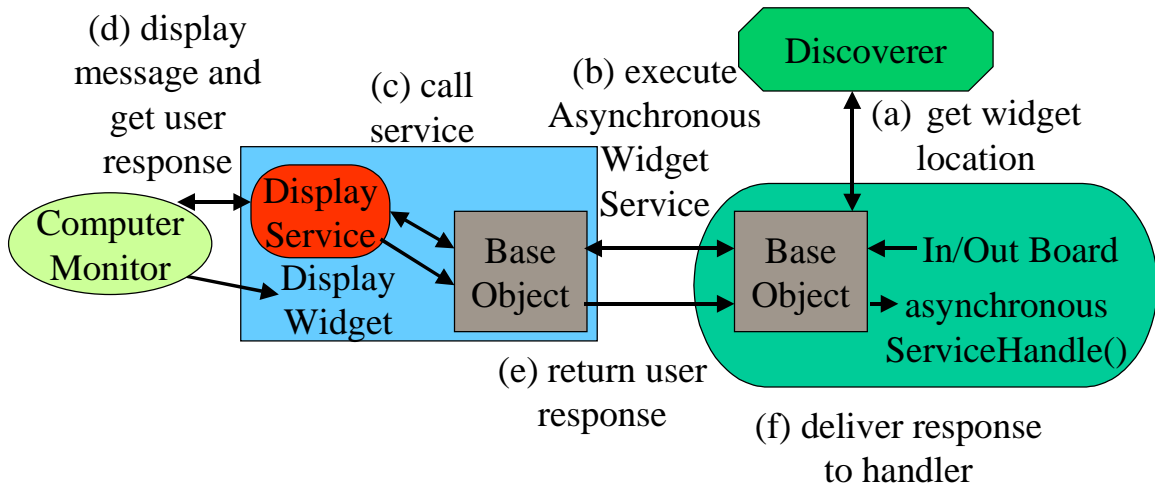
(d) display message and get user response

(c) call service

(b) execute Asynchronous Widget Service

Discoverer

(a) get widget location

Computer Monitor

Display Service

Display Widget

Base Object

Base Object

In/Out Board

asynchronous ServiceHandle()

(e) return user response

(f) deliver response to handler